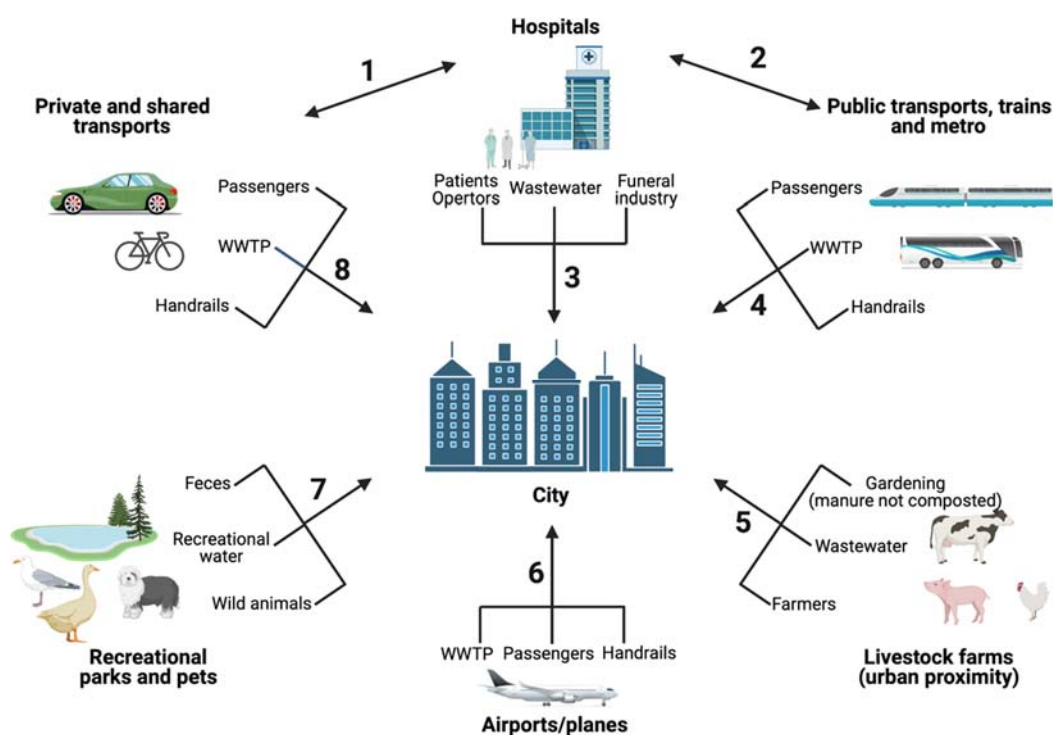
Hospitals

1

2

Private and shared transports

Public transports, trains and metro

Passengers

WWTP

8

Handrails

Patients Opertors

Wastewater

Funeral industry

3

Passengers

WWTP

4

Handrails

City

Feces

7

Recreational water

Wild animals

Gardening (manure not composted)

5

Wastewater

Farmers

6

WWTP

Passengers

Handrails

Recreational parks and pets

Livestock farms (urban proximity)

Airports/planes